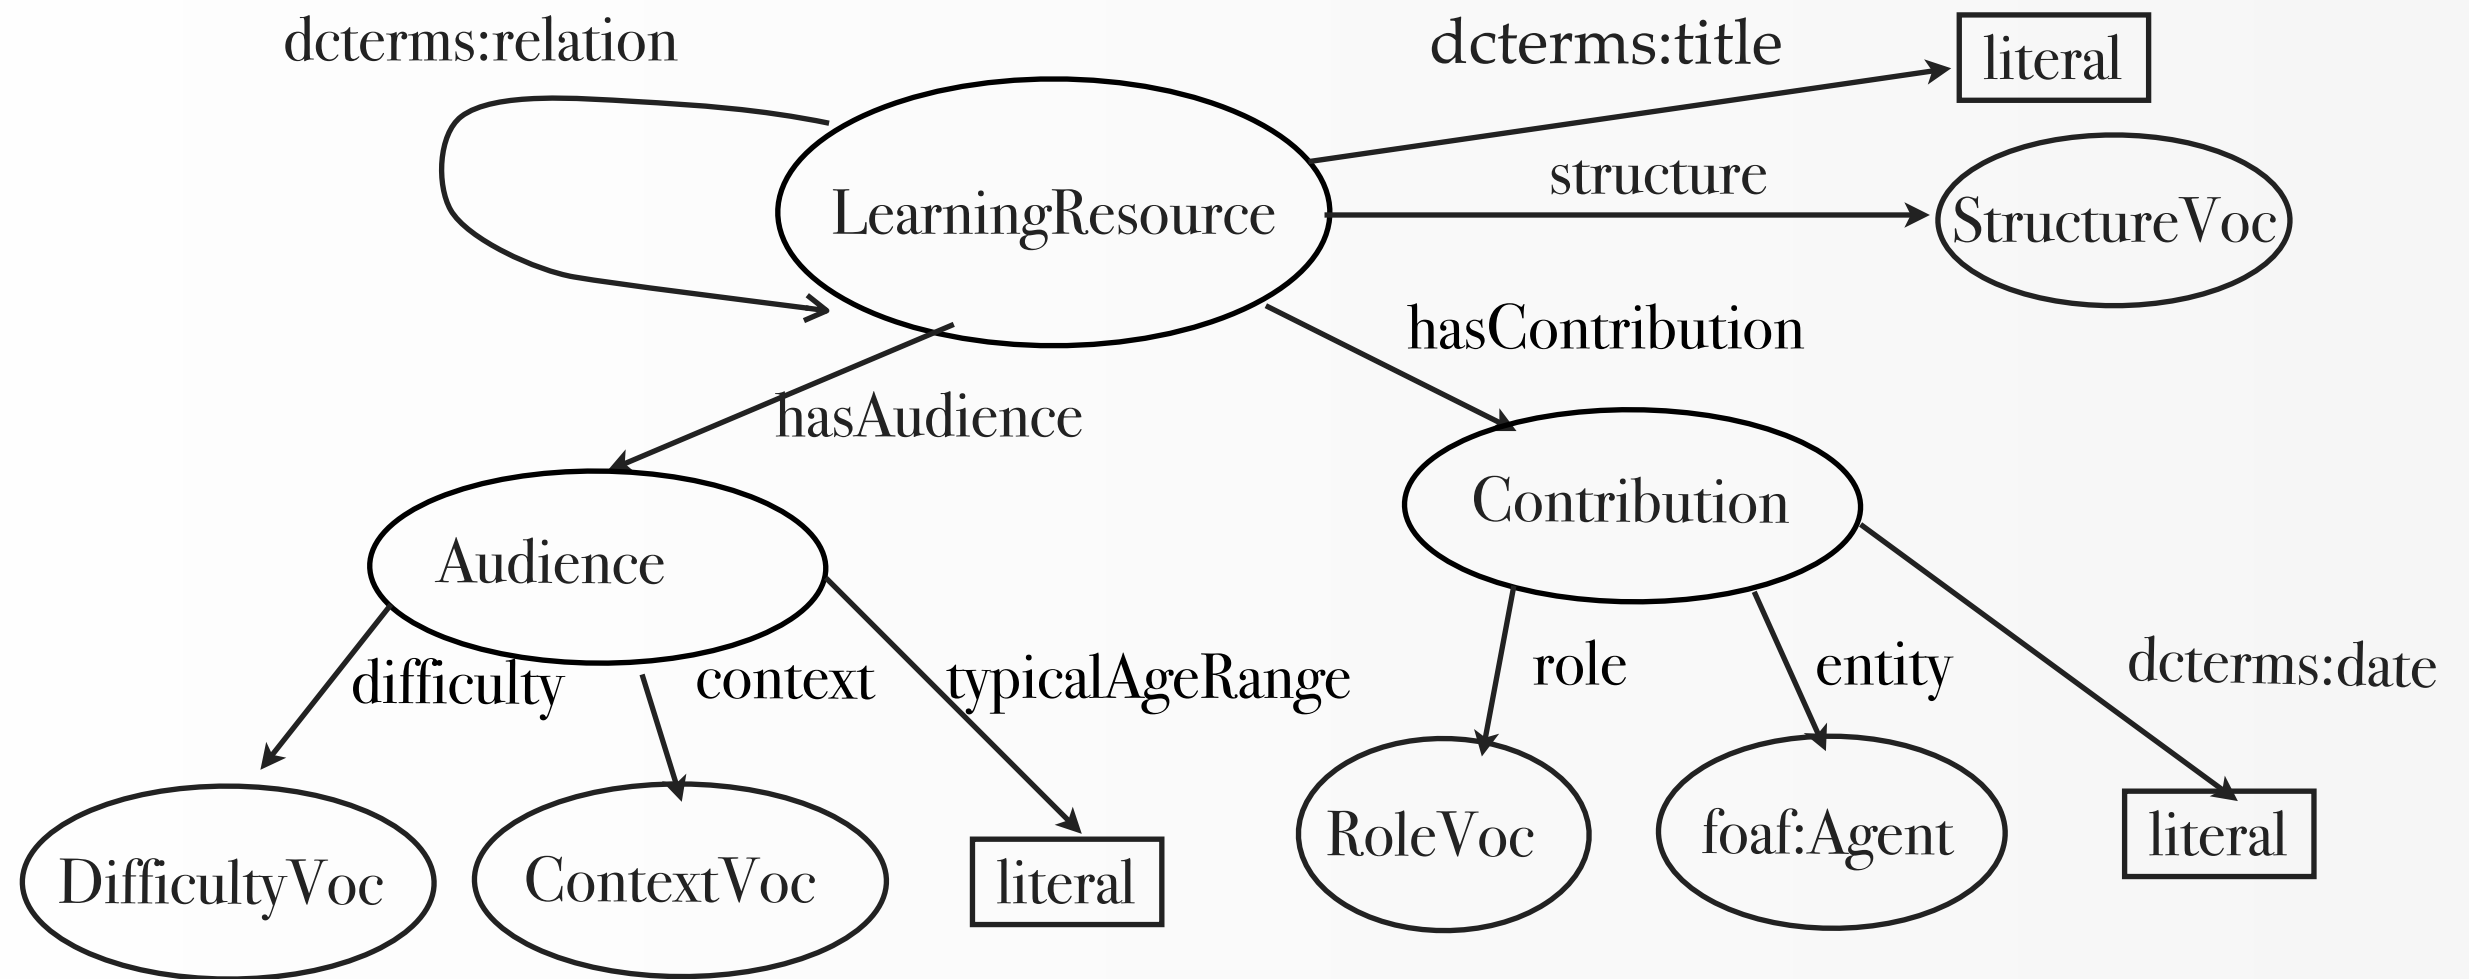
dcterms:relation
dcterms:title
literal
LearningResource
structure
StructureVoc
hasContribution
hasAudience
Contribution
Audience
difficulty
context
typicalAgeRange
role
entity
dcterms:date
DifficultyVoc
ContextVoc
literal
RoleVoc
foaf:Agent
literal